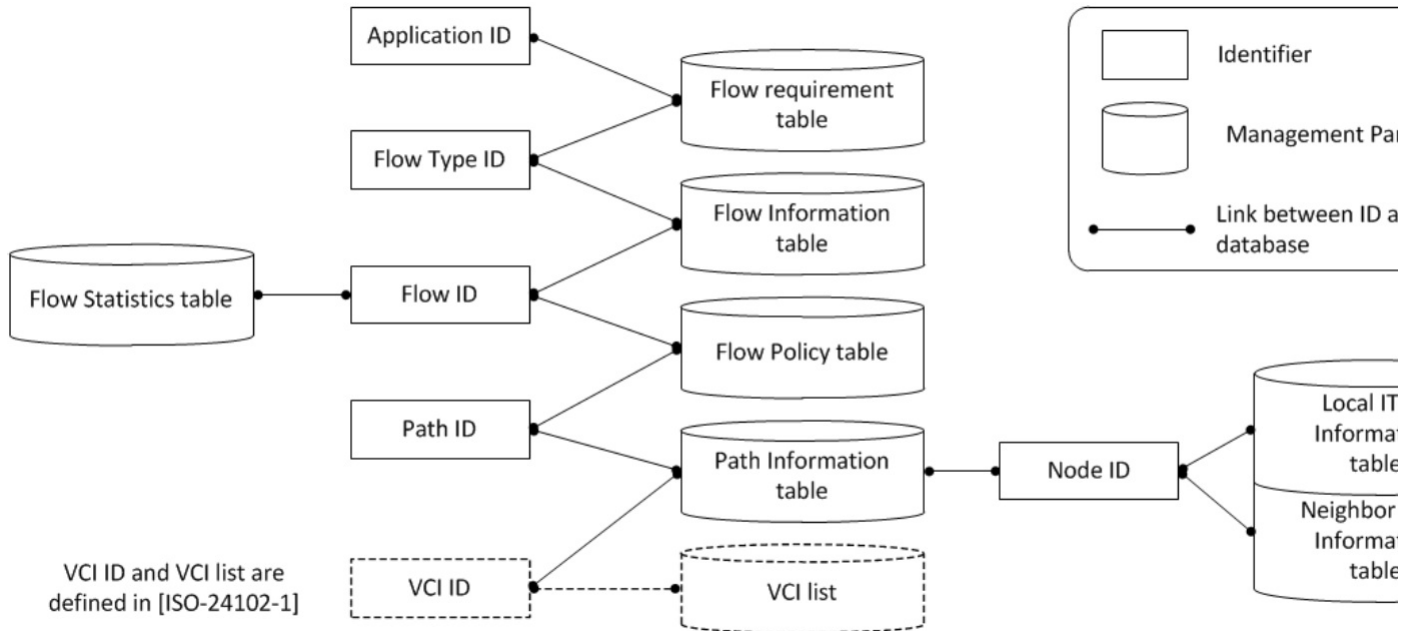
Application ID

Flow requirement table

Flow Type ID

Flow Information table

Flow Statistics table

Flow ID

Flow Policy table

Path ID

Path Information table

Node ID

VCI ID

VCI list

VCI ID and VCI list are defined in [ISO-24102-1]

Identifier

Management Pa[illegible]

Link between ID a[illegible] database

Local IT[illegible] Informa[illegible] table

Neighbor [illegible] Informa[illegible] table